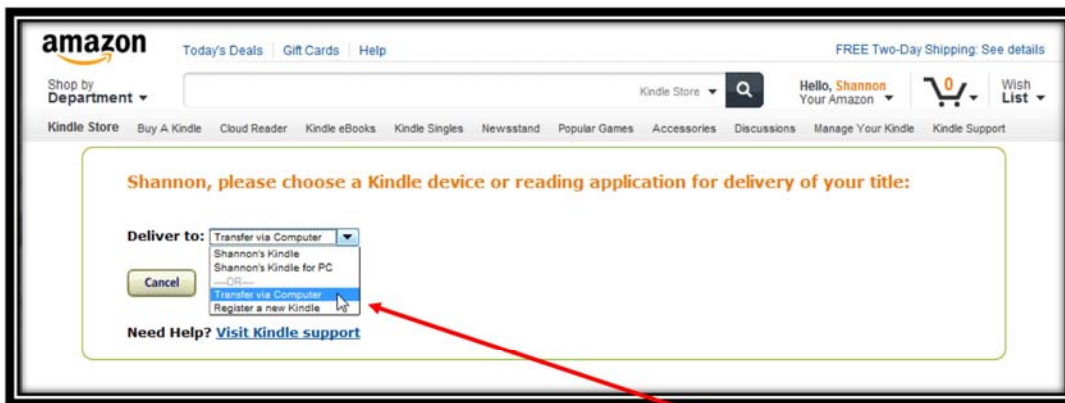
amazon

Today's Deals | Gift Cards | Help

FREE Two-Day Shipping: See details

Shop by Department

Kindle Store

Hello, Shannon Your Amazon

0

Wish List

Kindle Store Buy A Kindle Cloud Reader Kindle eBooks Kindle Singles Newsstand Popular Games Accessories Discussions Manage Your Kindle Kindle Support

Shannon, please choose a Kindle device or reading application for delivery of your title:

Deliver to: Transfer via Computer

Shannon's Kindle
Shannon's Kindle for PC
----OR----
Transfer via Computer
Register a new Kindle

Cancel

Need Help? Visit Kindle support